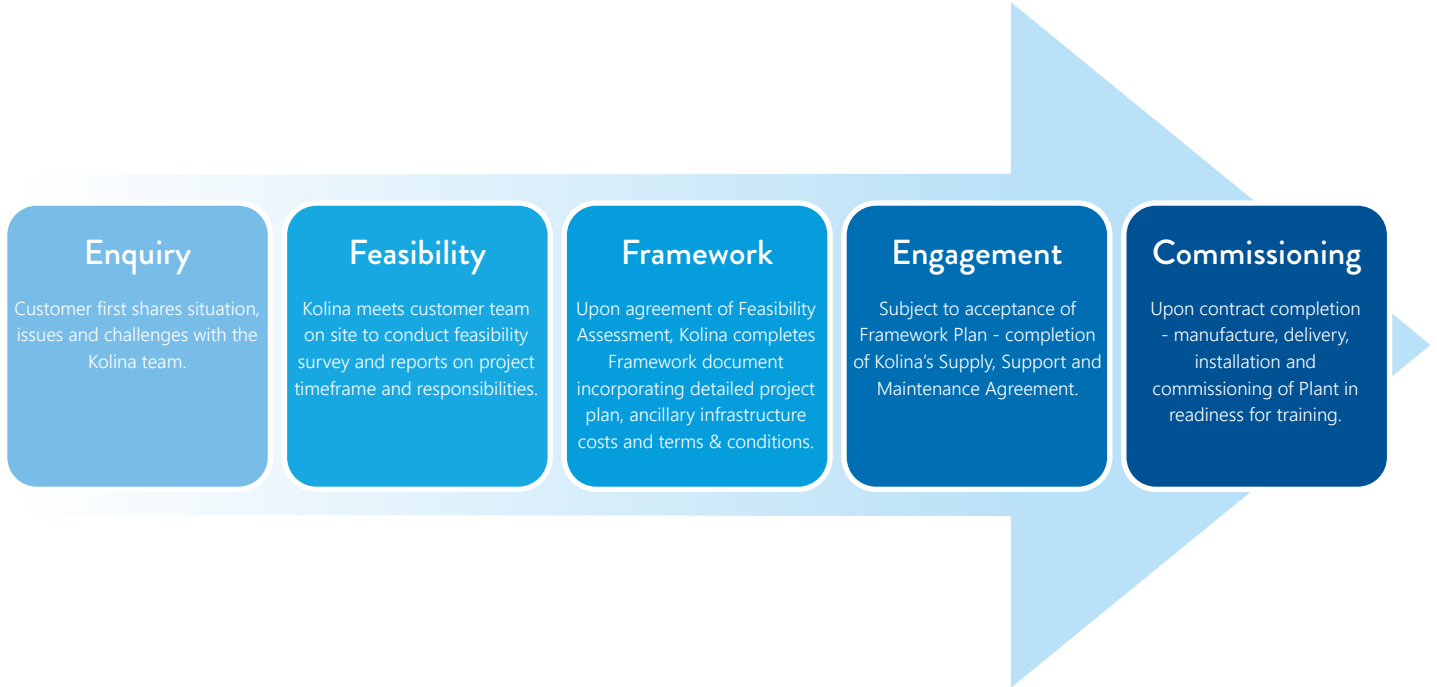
Enquiry

Customer first shares situation, issues and challenges with the Kolina team.

Feasibility

Kolina meets customer team on site to conduct feasibility survey and reports on project timeframe and responsibilities.

Framework

Upon agreement of Feasibility Assessment, Kolina completes Framework document incorporating detailed project plan, ancillary infrastructure costs and terms & conditions.

Engagement

Subject to acceptance of Framework Plan - completion of Kolina's Supply, Support and Maintenance Agreement.

Commissioning

Upon contract completion - manufacture, delivery, installation and commissioning of Plant in readiness for training.